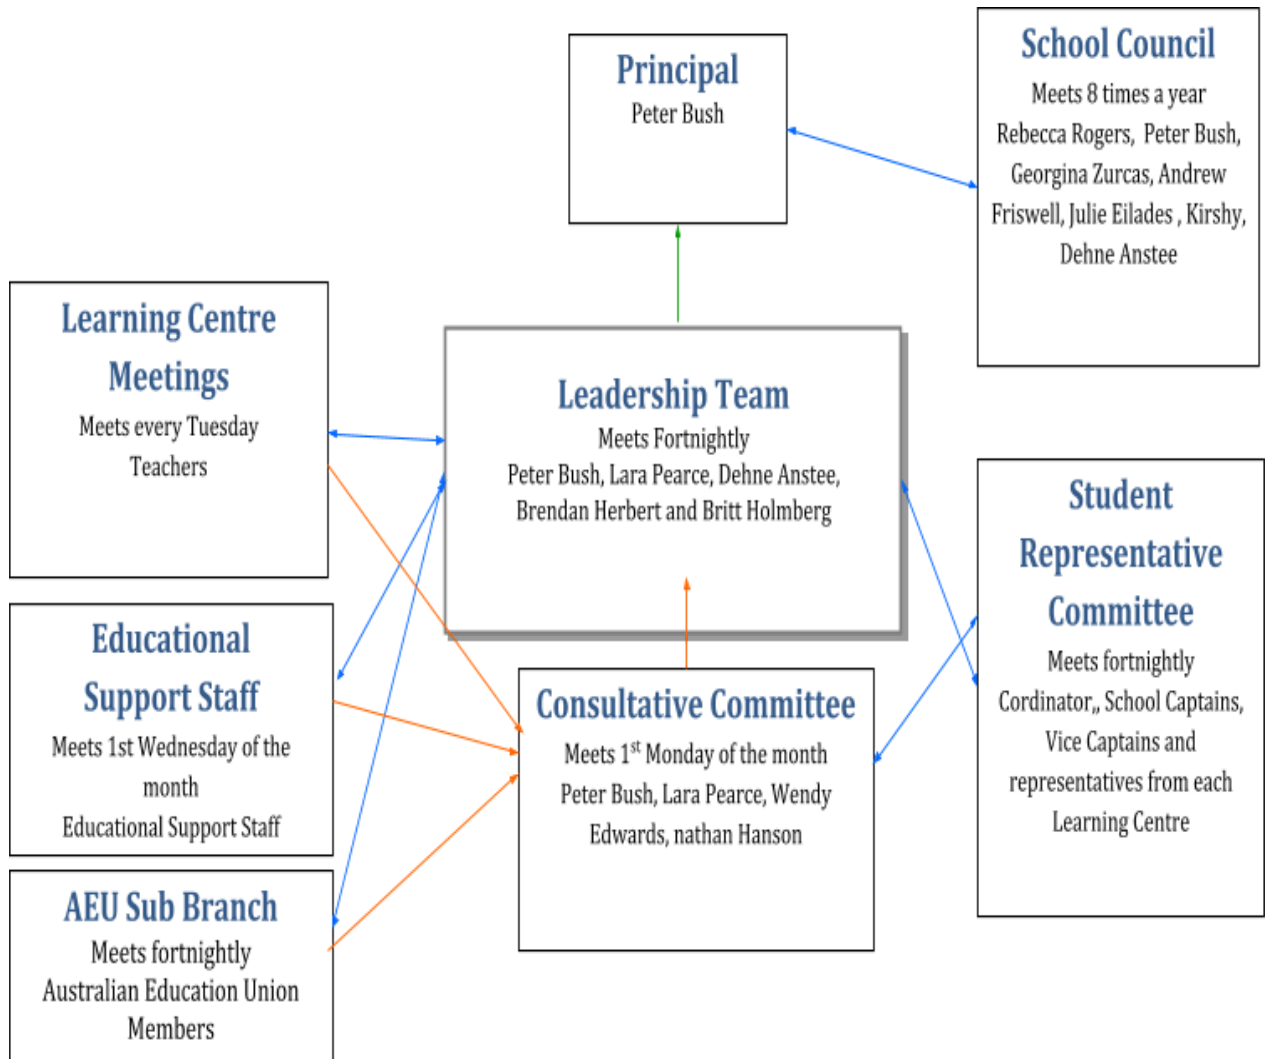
Principal
Peter Bush

School Council
Meets 8 times a year
Rebecca Rogers, Peter Bush, Georgina Zurcas, Andrew Friswell, Julie Eilades , Kirshy, Dehne Anstee

Learning Centre Meetings
Meets every Tuesday
Teachers

Leadership Team
Meets Fortnightly
Peter Bush, Lara Pearce, Dehne Anstee, Brendan Herbert and Britt Holmberg

Student Representative Committee
Meets fortnightly
Cordinator,, School Captains, Vice Captains and representatives from each Learning Centre

Educational Support Staff
Meets 1st Wednesday of the month
Educational Support Staff

Consultative Committee
Meets 1$^{st}$ Monday of the month
Peter Bush, Lara Pearce, Wendy Edwards, nathan Hanson

AEU Sub Branch
Meets fortnightly
Australian Education Union Members